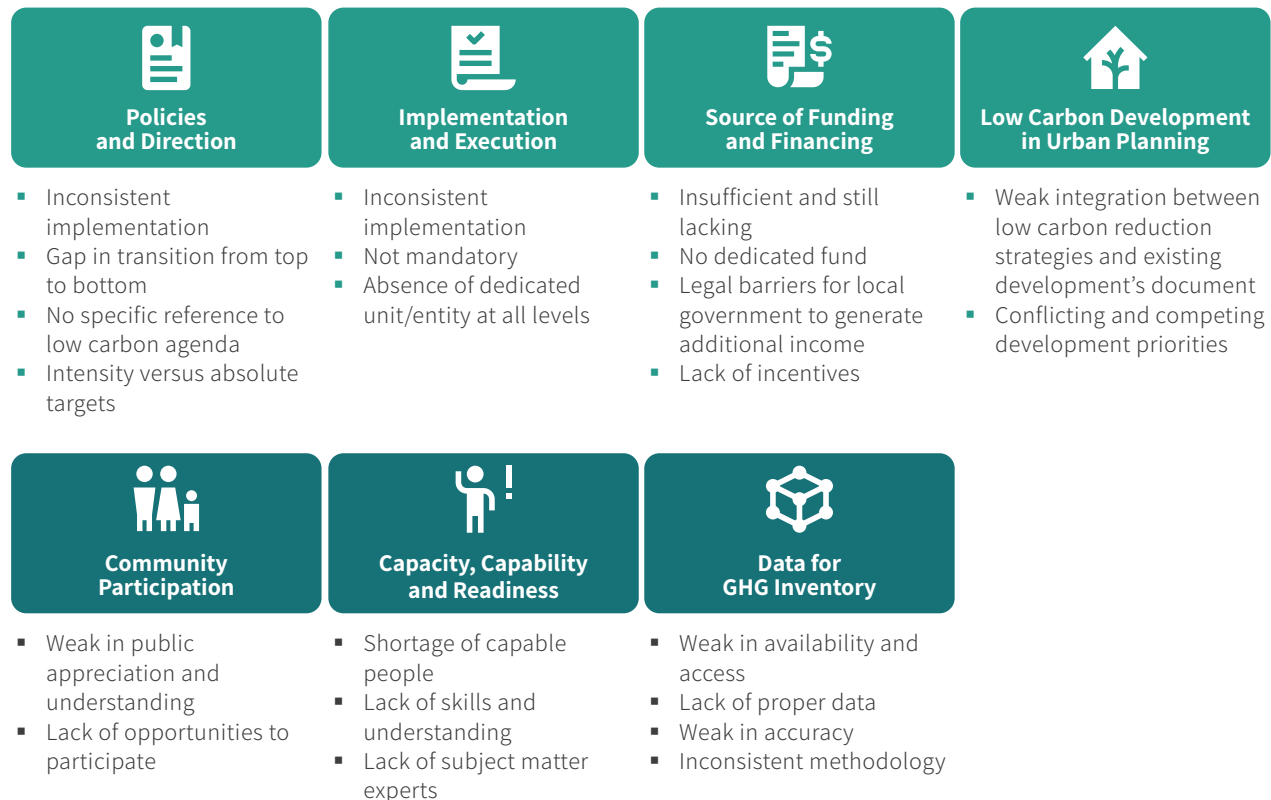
Policies and Direction

- Inconsistent implementation
- Gap in transition from top to bottom
- No specific reference to low carbon agenda
- Intensity versus absolute targets

Implementation and Execution

- Inconsistent implementation
- Not mandatory
- Absence of dedicated unit/entity at all levels

Source of Funding and Financing

- Insufficient and still lacking
- No dedicated fund
- Legal barriers for local government to generate additional income
- Lack of incentives

Low Carbon Development in Urban Planning

- Weak integration between low carbon reduction strategies and existing development's document
- Conflicting and competing development priorities

Community Participation

- Weak in public appreciation and understanding
- Lack of opportunities to participate

Capacity, Capability and Readiness

- Shortage of capable people
- Lack of skills and understanding
- Lack of subject matter experts

Data for GHG Inventory

- Weak in availability and access
- Lack of proper data
- Weak in accuracy
- Inconsistent methodology